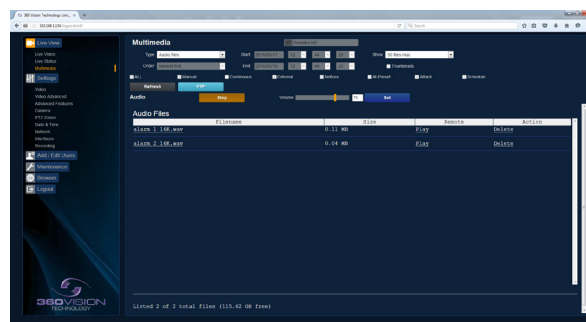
360 Vision Technology Ltd...
192.168.1.156/apps/multi

Live View
Live Video
Live Status
Multimedia
Settings
Video
Video Advanced
Advanced Features
Camera
PTZ Presets
Date & Time
Network
Interfaces
Recording
Add / Edit Users
Maintenance
Browser
Logout

360VISION TECHNOLOGY

Multimedia
Type Audio files
Start
Show 50 files max
Order Newest first
End
Thumbnails
ALL Manual Continuous External Motion At Preset Attack Schedule
Refresh FTP
Audio Stop Volume 70 Set

Audio Files

| Filename | Size | Remote | Action |
|---|---|---|---|
| alarm 1 16K.wav | 0.11 MB | Play | Delete |
| alarm 2 16K.wav | 0.04 MB | Play | Delete |

Listed 2 of 2 total files (115.62 GB free)